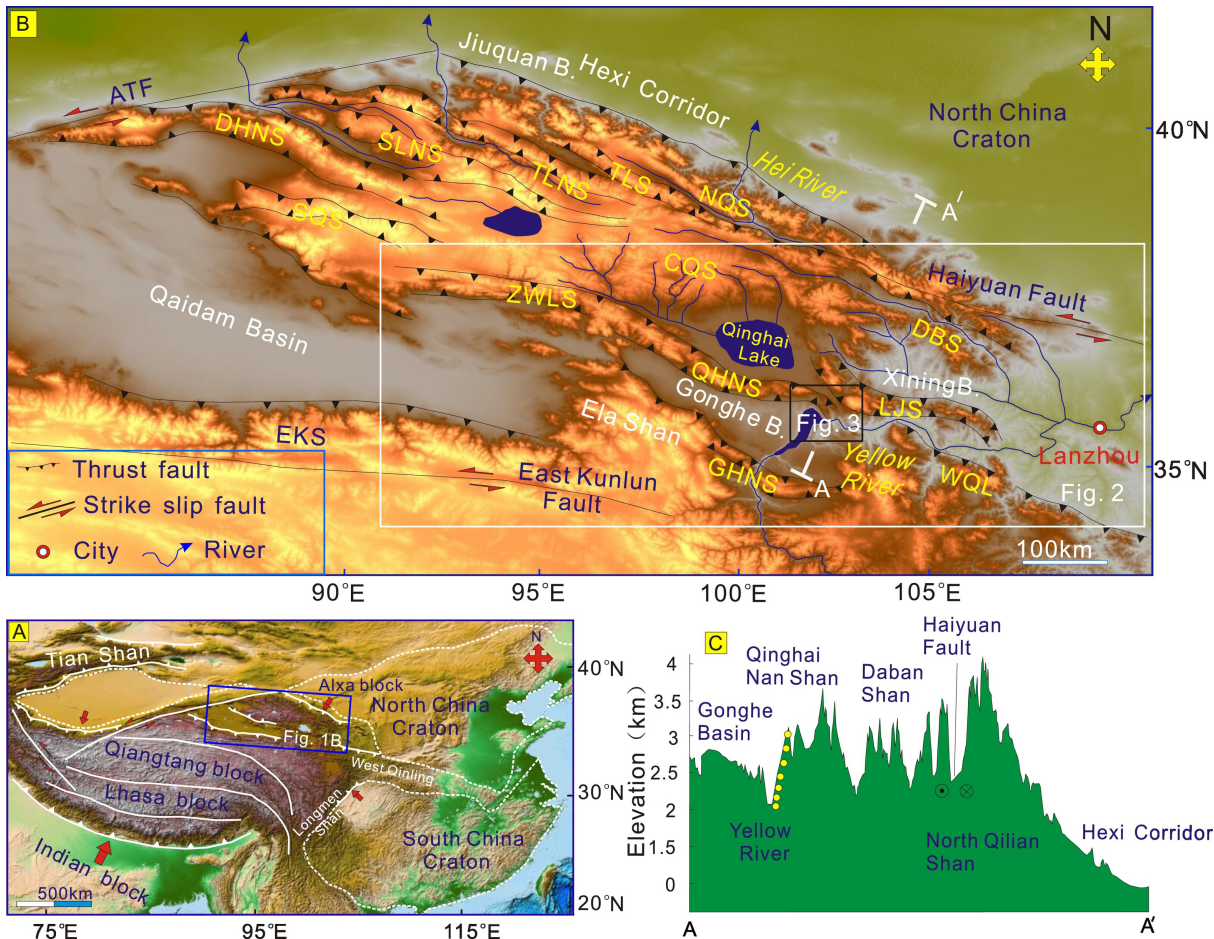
B

Jiuquan B. Hexi Corridor

N

North China Craton

40°N

ATF

DHNS

SLNS

TLNS

TLS

NQS

Hei River

SQS

A'

CQS

Haiyuan Fault

ZWLS

Qinghai Lake

DBS

Qaidam Basin

QHNS

XiningB.

Gonghe B.

Fig. 3

LJS

Ela Shan

EKS

Lanzhou

35°N

Thrust fault

Strike slip fault

City

River

East Kunlun Fault

GHNS

A

Yellow River

WQL

Fig. 2

100km

90°E

95°E

100°E

105°E

A

Tian Shan

N

40°N

Alxa block

North China Craton

Fig. 1B

Qiangtang block

West Qinling

30°N

Lhasa block

Longmen Shan

South China Craton

Indian block

500km

20°N

75°E

95°E

115°E

C

Qinghai Nan Shan

Haiyuan Fault

Daban Shan

Gonghe Basin

Elevation (km)

4

3.5

3

2.5

2

1.5

1

0.5

0

Yellow River

North Qilian Shan

Hexi Corridor

A

A'